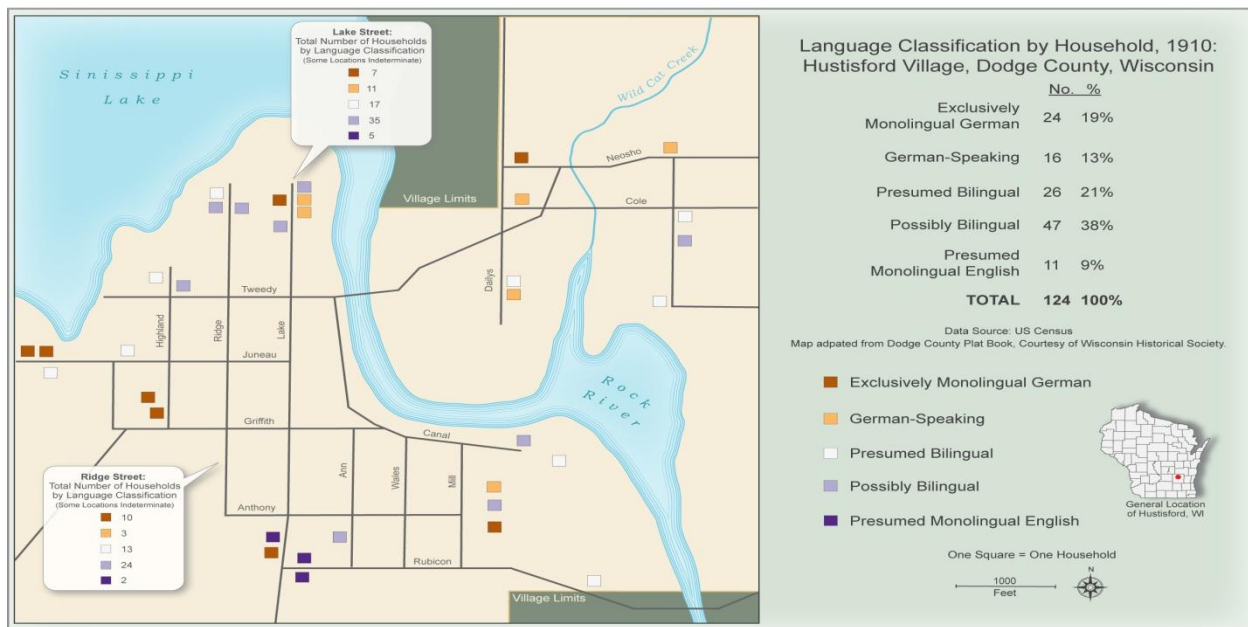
Sinissippi Lake

Lake Street:
Total Number of Households by Language Classification
(Some Locations Indeterminate)
7
11
17
35
5

Village Limits

Wild Cat Creek

Neosho

Cole

Dallys

Tweedy

Highland

Ridge

Lake

Juneau

Griffith

Canal

Rock River

Ann

Wales

Mill

Anthony

Rubicon

Village Limits

Ridge Street:
Total Number of Households by Language Classification
(Some Locations Indeterminate)
10
3
13
24
2

Language Classification by Household, 1910:
Hustisford Village, Dodge County, Wisconsin

| | No. | % |
|---|---|---|
| Exclusively Monolingual German | 24 | 19% |
| German-Speaking | 16 | 13% |
| Presumed Bilingual | 26 | 21% |
| Possibly Bilingual | 47 | 38% |
| Presumed Monolingual English | 11 | 9% |
| TOTAL | 124 | 100% |

Data Source: US Census
Map adpated from Dodge County Plat Book, Courtesy of Wisconsin Historical Society.

Exclusively Monolingual German
German-Speaking
Presumed Bilingual
Possibly Bilingual
Presumed Monolingual English

General Location of Hustisford, WI

One Square = One Household

1000
Feet

N